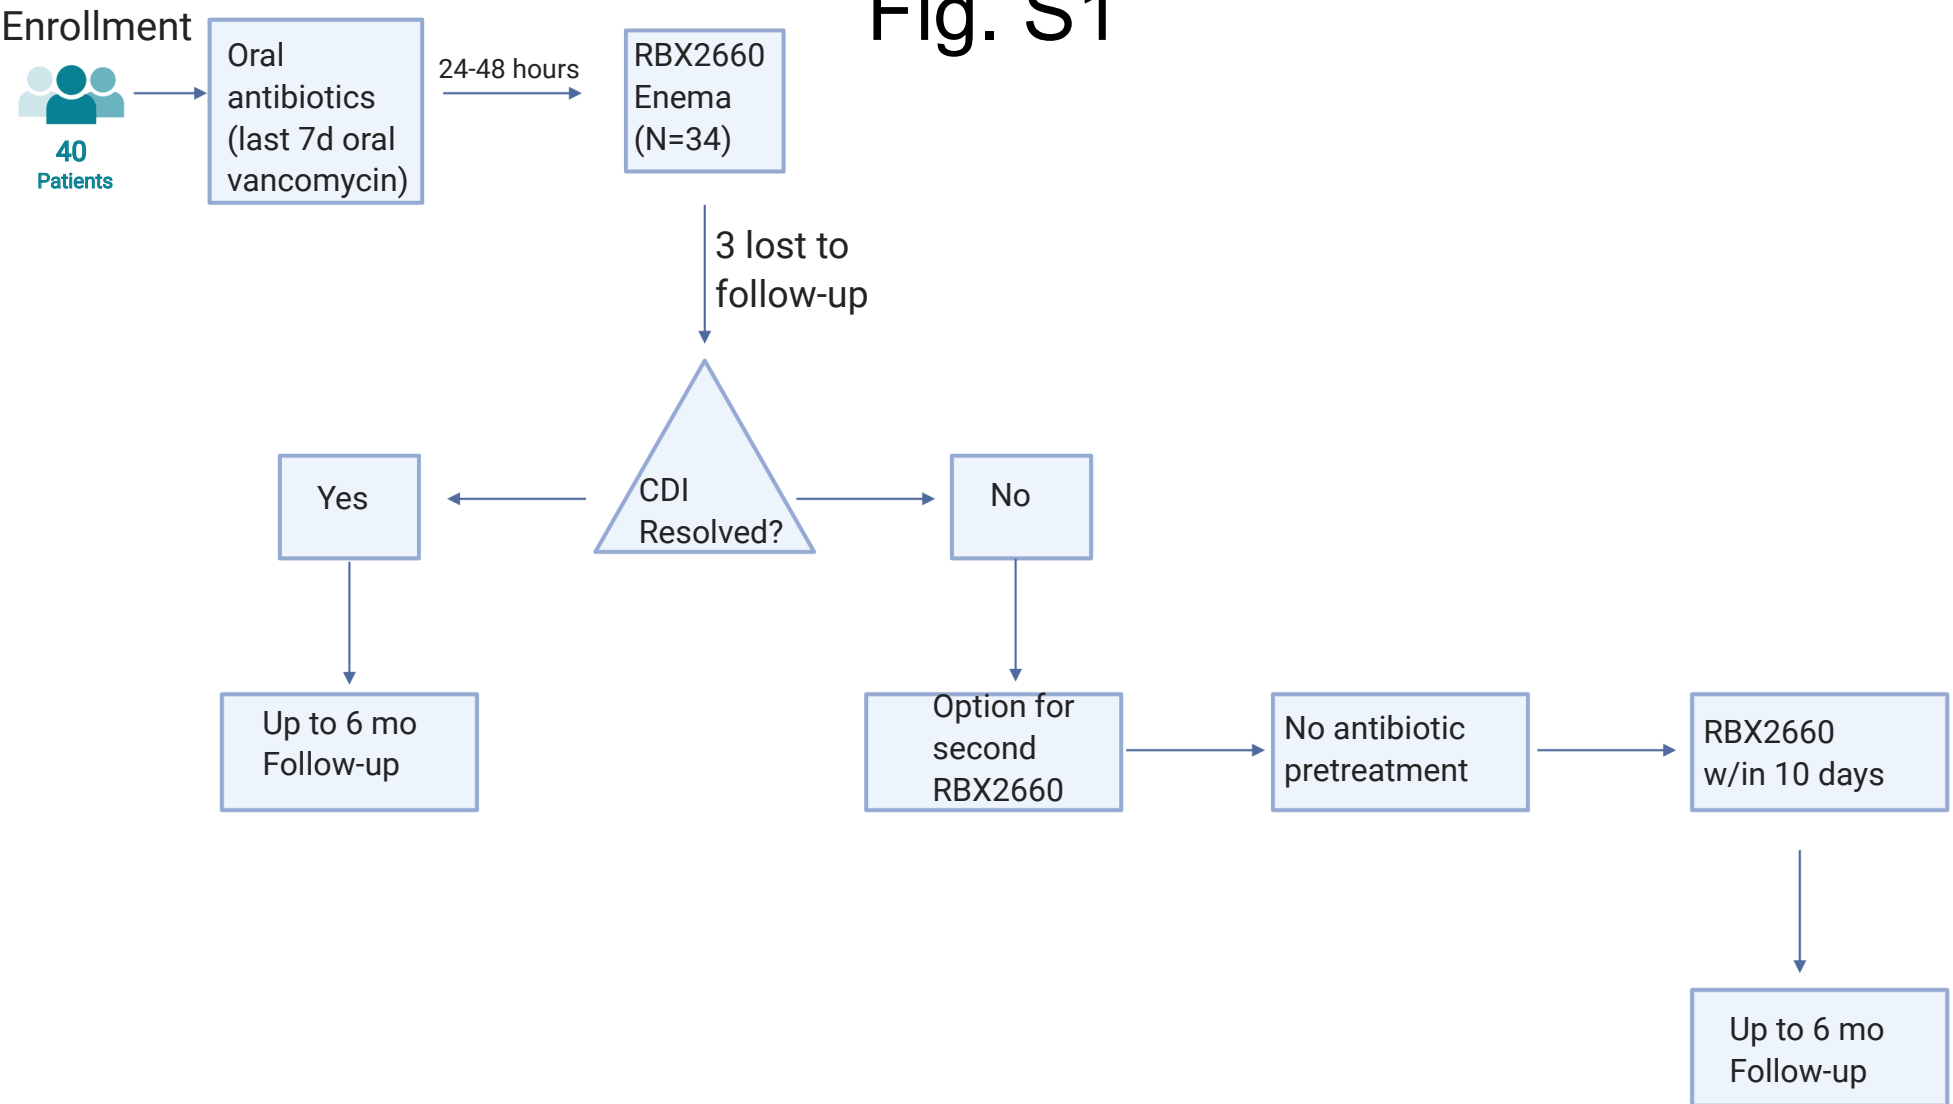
Fig. S1

Enrollment

40
Patients

Oral antibiotics (last 7d oral vancomycin)

24-48 hours

RBX2660 Enema (N=34)

3 lost to follow-up

CDI Resolved?

Yes

No

Up to 6 mo Follow-up

Option for second RBX2660

No antibiotic pretreatment

RBX2660 w/in 10 days

Up to 6 mo Follow-up